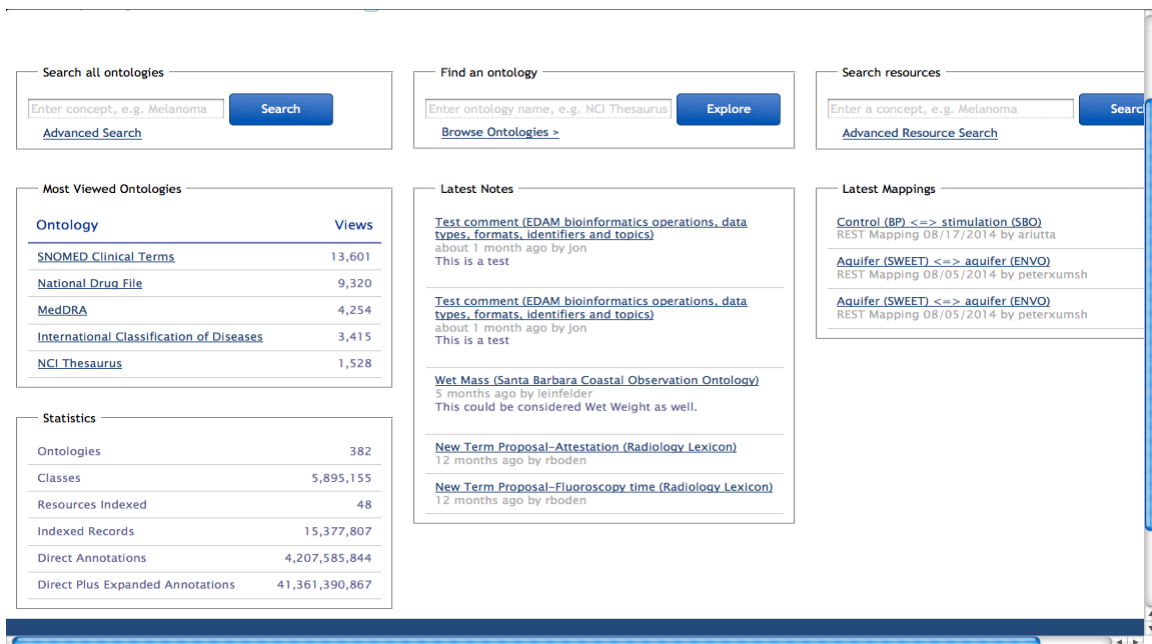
Search all ontologies

Enter concept, e.g. Melanoma

Search

Advanced Search

Find an ontology

Enter ontology name, e.g. NCI Thesaurus

Explore

Browse Ontologies >

Search resources

Enter a concept, e.g. Melanoma

Searc

Advanced Resource Search

Most Viewed Ontologies

| Ontology | Views |
|---|---|
| SNOMED Clinical Terms | 13,601 |
| National Drug File | 9,320 |
| MedDRA | 4,254 |
| International Classification of Diseases | 3,415 |
| NCI Thesaurus | 1,528 |

Statistics

| | |
|---|---|
| Ontologies | 382 |
| Classes | 5,895,155 |
| Resources Indexed | 48 |
| Indexed Records | 15,377,807 |
| Direct Annotations | 4,207,585,844 |
| Direct Plus Expanded Annotations | 41,361,390,867 |

Latest Notes

Test comment (EDAM bioinformatics operations, data types, formats, identifiers and topics)
about 1 month ago by jon
This is a test

Test comment (EDAM bioinformatics operations, data types, formats, identifiers and topics)
about 1 month ago by jon
This is a test

Wet Mass (Santa Barbara Coastal Observation Ontology)
5 months ago by leinfelder
This could be considered Wet Weight as well.

New Term Proposal-Attestation (Radiology Lexicon)
12 months ago by rboden

New Term Proposal-Fluoroscopy time (Radiology Lexicon)
12 months ago by rboden

Latest Mappings

Control (BP) <=> stimulation (SBO)
REST Mapping 08/17/2014 by ariutta

Aquifer (SWEET) <=> aquifer (ENVO)
REST Mapping 08/05/2014 by peterxumsh

Aquifer (SWEET) <=> aquifer (ENVO)
REST Mapping 08/05/2014 by peterxumsh